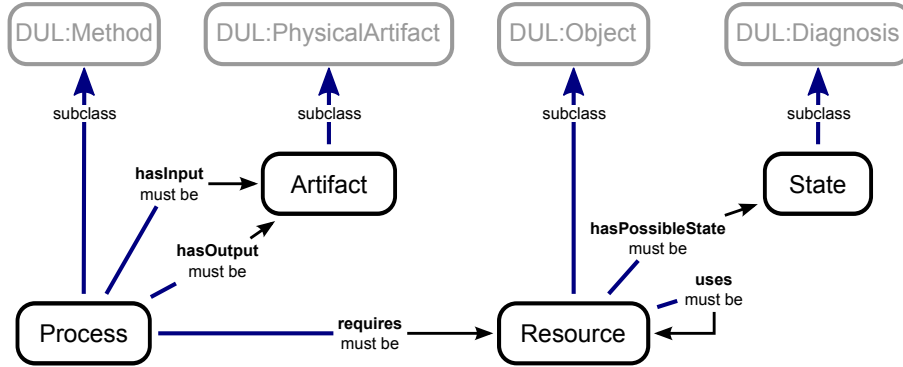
DUL:Method

DUL:PhysicalArtifact

DUL:Object

DUL:Diagnosis

subclass

subclass

subclass

subclass

hasInput must be

Artifact

State

hasOutput must be

hasPossibleState must be

uses must be

Process

requires must be

Resource